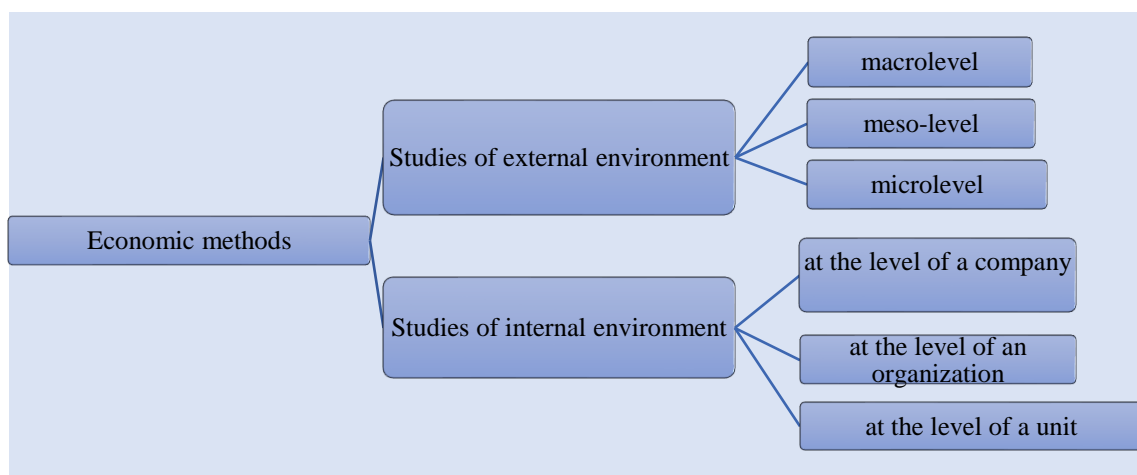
Economic methods

Studies of external environment

macrolevel

meso-level

microlevel

Studies of internal environment

at the level of a company

at the level of an organization

at the level of a unit